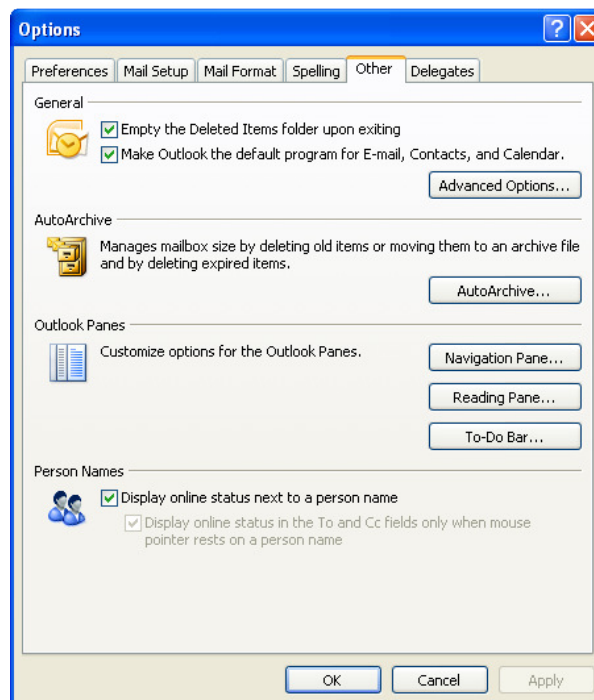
Options

Preferences | Mail Setup | Mail Format | Spelling | Other | Delegates

General

Empty the Deleted Items folder upon exiting

Make Outlook the default program for E-mail, Contacts, and Calendar.

Advanced Options...

AutoArchive

Manages mailbox size by deleting old items or moving them to an archive file and by deleting expired items.

AutoArchive...

Outlook Panes

Customize options for the Outlook Panes.

Navigation Pane...

Reading Pane...

To-Do Bar...

Person Names

Display online status next to a person name

Display online status in the To and Cc fields only when mouse pointer rests on a person name

OK | Cancel | Apply